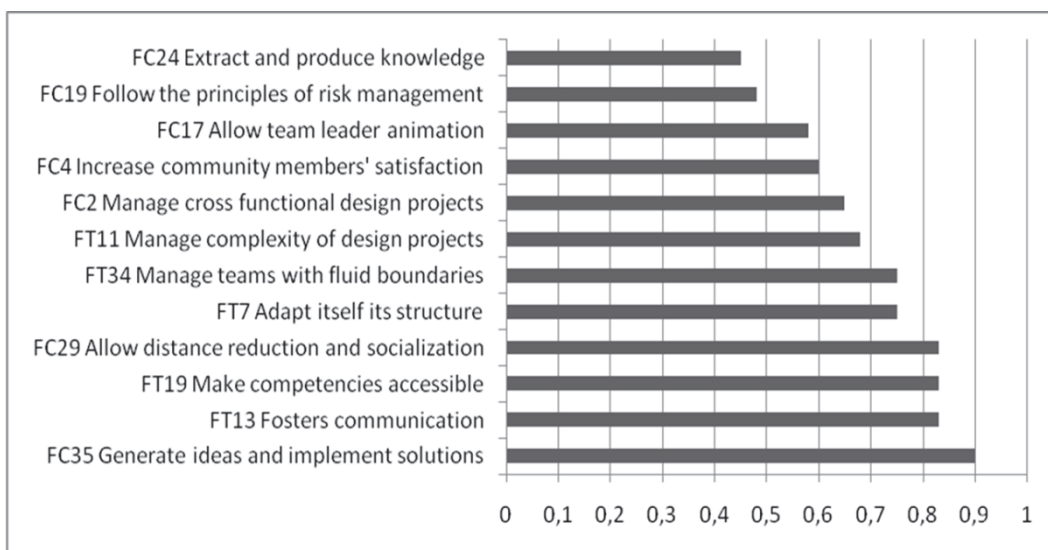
FC24 Extract and produce knowledge
FC19 Follow the principles of risk management
FC17 Allow team leader animation
FC4 Increase community members' satisfaction
FC2 Manage cross functional design projects
FT11 Manage complexity of design projects
FT34 Manage teams with fluid boundaries
FT7 Adapt itself its structure
FC29 Allow distance reduction and socialization
FT19 Make competencies accessible
FT13 Fosters communication
FC35 Generate ideas and implement solutions

0 0,1 0,2 0,3 0,4 0,5 0,6 0,7 0,8 0,9 1